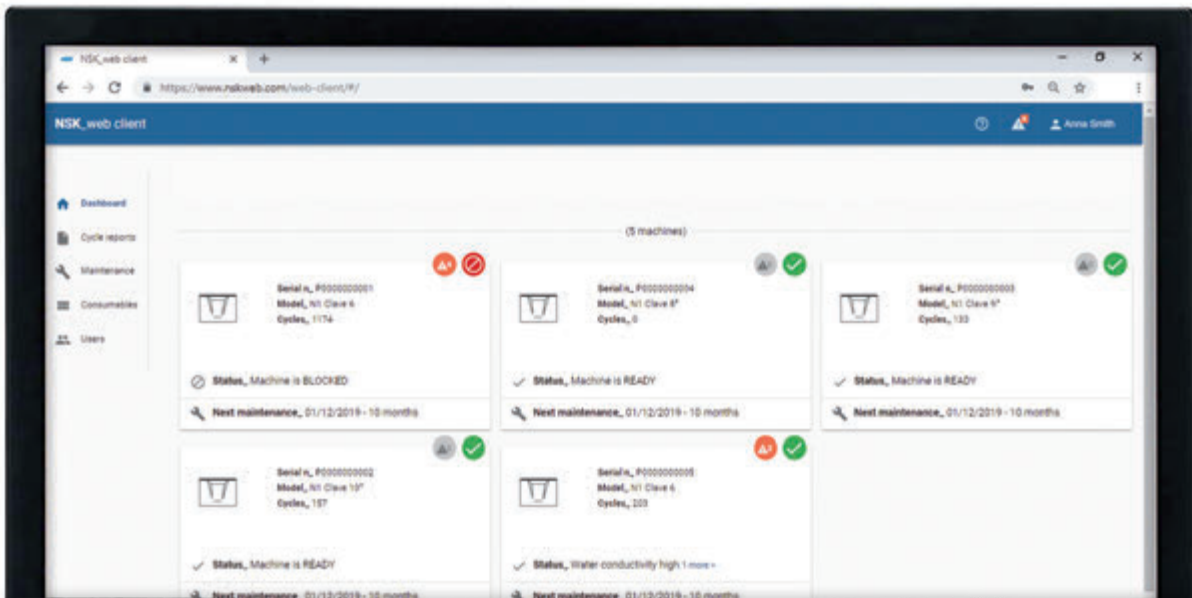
NSK_web client ×
https://www.nskweb.com/web-client/#/

NSK_web client
Anna Smith

Dashboard
Cycle reports
Maintenance
Consumables
Users

(5 machines)

Serial n._ P0000000001
Model._ N1 Clave 6
Cycles._ 1174
Status._ Machine is BLOCKED
Next maintenance._ 01/12/2019 - 10 months

Serial n._ P0000000004
Model._ N1 Clave 6"
Cycles._ 0
Status._ Machine is READY
Next maintenance._ 01/12/2019 - 10 months

Serial n._ P0000000003
Model._ N1 Clave 9"
Cycles._ 133
Status._ Machine is READY
Next maintenance._ 01/12/2019 - 10 months

Serial n._ P0000000002
Model._ N1 Clave 10"
Cycles._ 157
Status._ Machine is READY
Next maintenance._ 01/12/2019 - 10 months

Serial n._ P0000000005
Model._ N1 Clave 6
Cycles._ 203
Status._ Water conductivity high 1 more »
Next maintenance._ 01/12/2019 - 10 months